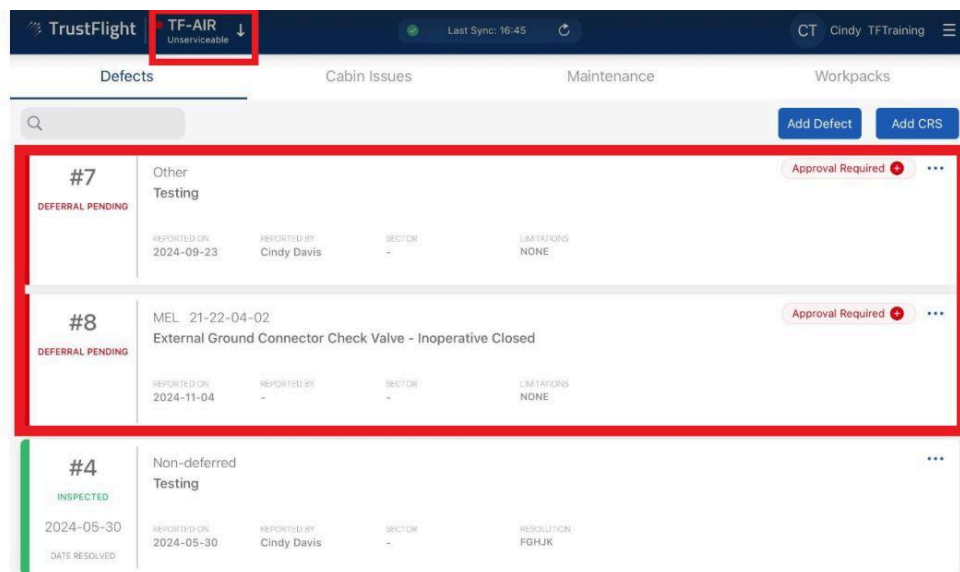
TrustFlight TF-AIR Unserviceable ↓

Last Sync: 16:45

CT Cindy TFTraining

Defects
Cabin Issues
Maintenance
Workpacks

Add Defect
Add CRS

#7
DEFERRAL PENDING
Other
Testing
Approval Required
REPORTED ON 2024-09-23
REPORTED BY Cindy Davis
SECTOR -
LIMITATIONS NONE

#8
DEFERRAL PENDING
MEL 21-22-04-02
External Ground Connector Check Valve - Inoperative Closed
Approval Required
REPORTED ON 2024-11-04
REPORTED BY -
SECTOR -
LIMITATIONS NONE

#4
INSPECTED
2024-05-30
DATE RESOLVED
Non-deferred
Testing
REPORTED ON 2024-05-30
REPORTED BY Cindy Davis
SECTOR -
RESOLUTION FGHJK